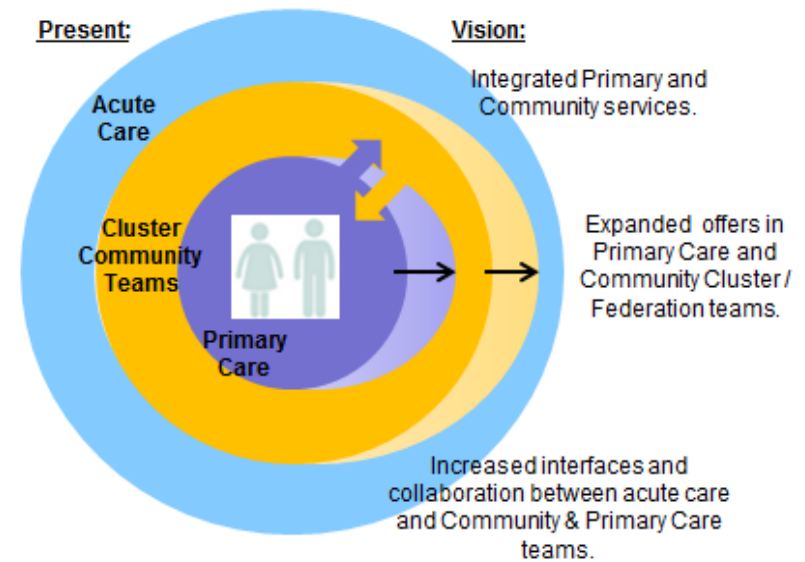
Present:

Vision:

Integrated Primary and Community services.

Acute Care

Cluster Community Teams

Primary Care

Expanded offers in Primary Care and Community Cluster / Federation teams.

Increased interfaces and collaboration between acute care and Community & Primary Care teams.